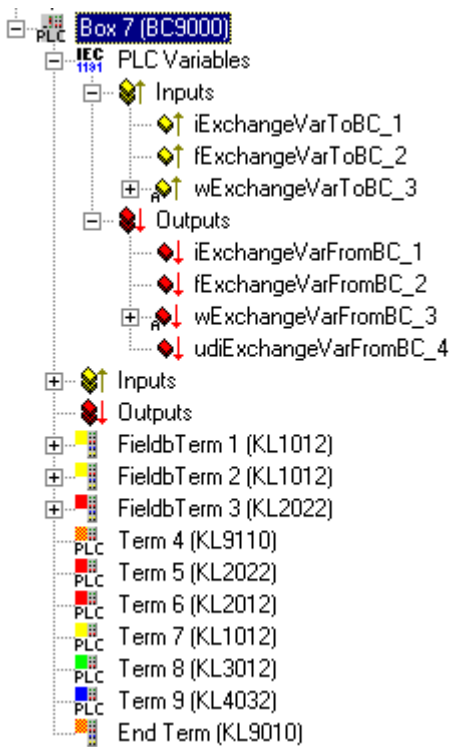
PLC Box 7 (BC9000)
IEC 1131 PLC Variables
Inputs
iExchangeVarToBC_1
fExchangeVarToBC_2
wExchangeVarToBC_3
Outputs
iExchangeVarFromBC_1
fExchangeVarFromBC_2
wExchangeVarFromBC_3
udiExchangeVarFromBC_4
Inputs
Outputs
FieldbTerm 1 (KL1012)
FieldbTerm 2 (KL1012)
FieldbTerm 3 (KL2022)
PLC Term 4 (KL9110)
PLC Term 5 (KL2022)
PLC Term 6 (KL2012)
PLC Term 7 (KL1012)
PLC Term 8 (KL3012)
PLC Term 9 (KL4032)
End Term (KL9010)